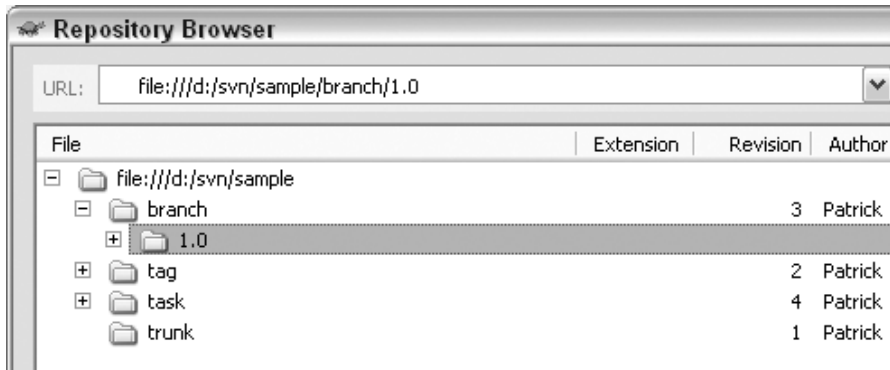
Repository Browser

URL: file:///d:/svn/sample/branch/1.0

| File | Extension | Revision | Author |
|---|---|---|---|
| file:///d:/svn/sample | | | |
| branch | | 3 | Patrick |
| 1.0 | | | |
| tag | | 2 | Patrick |
| task | | 4 | Patrick |
| trunk | | 1 | Patrick |